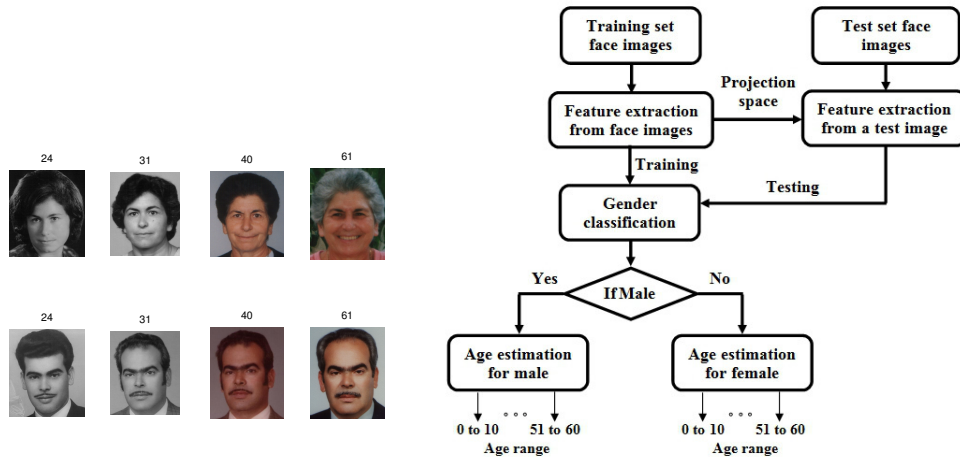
24
31
40
61

24
31
40
61

Training set face images

Test set face images

Projection space

Feature extraction from face images

Feature extraction from a test image

Training

Testing

Gender classification

Yes

If Male

No

Age estimation for male

Age estimation for female

0 to 10
...
51 to 60
Age range

0 to 10
...
51 to 60
Age range